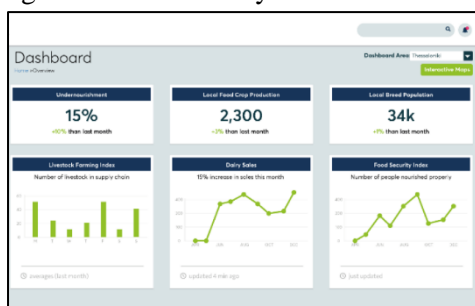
Dashboard
Home > Overview

Dashboard Area: Thessaloniki
Interactive Maps

Undernourishment
15%
+10% than last month

Local Food Crop Production
2,300
+3% than last month

Local Breed Population
34k
+1% than last month

Livestock Farming Index
Number of livestock in supply chain

averages (last month)

Daily Sales
15% increase in sales this month

updated 4 min ago

Food Security Index
Number of people nourished properly

just updated